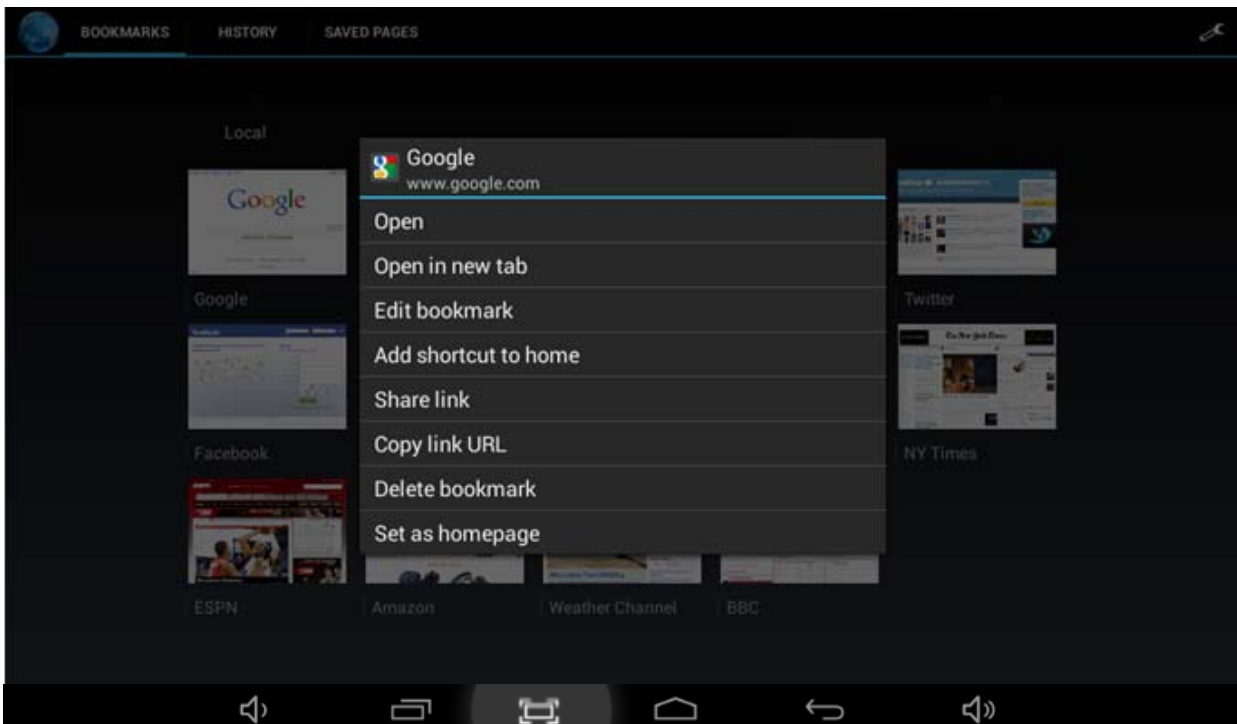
BOOKMARKS HISTORY SAVED PAGES

Local

Google
www.google.com

Open
Open in new tab
Edit bookmark
Add shortcut to home
Share link
Copy link URL
Delete bookmark
Set as homepage

Google

Google

Twitter

Facebook

NY Times

ESPN

Amazon

Weather Channel

BBC